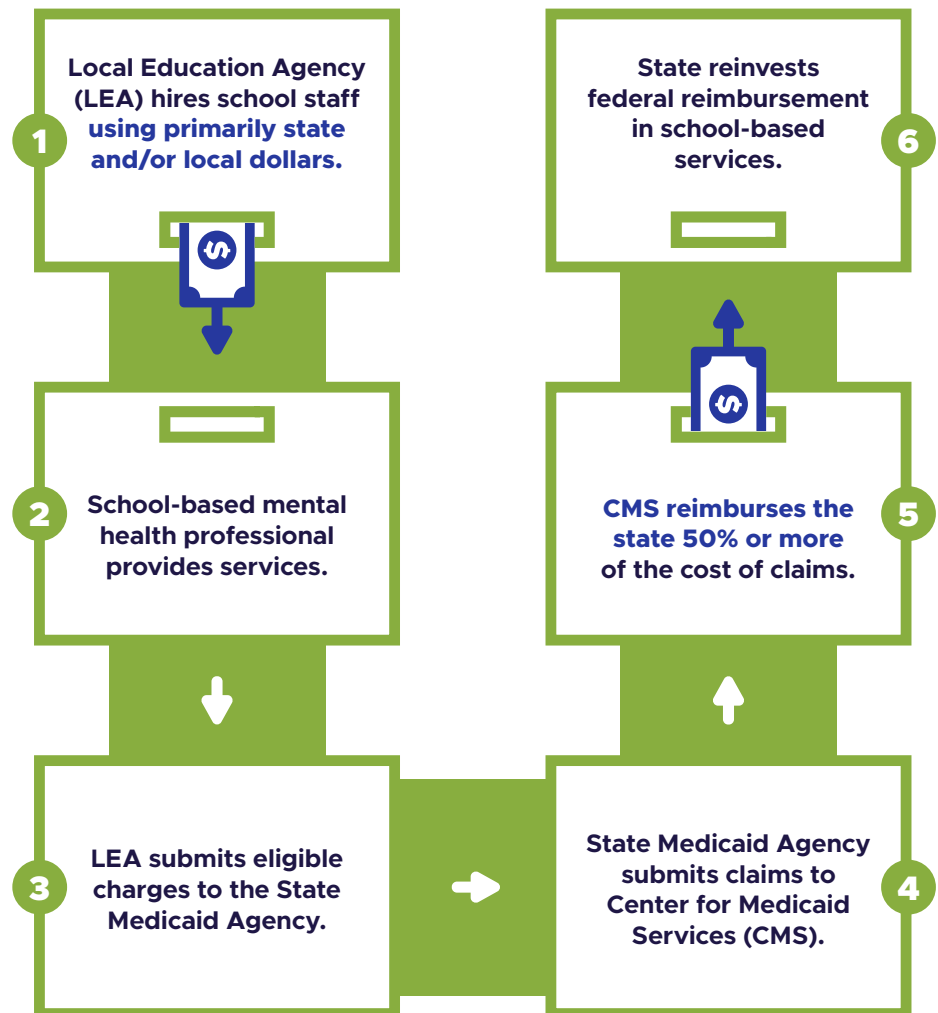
1
Local Education Agency (LEA) hires school staff using primarily state and/or local dollars.

2
School-based mental health professional provides services.

3
LEA submits eligible charges to the State Medicaid Agency.

4
State Medicaid Agency submits claims to Center for Medicaid Services (CMS).

5
CMS reimburses the state 50% or more of the cost of claims.

6
State reinvests federal reimbursement in school-based services.